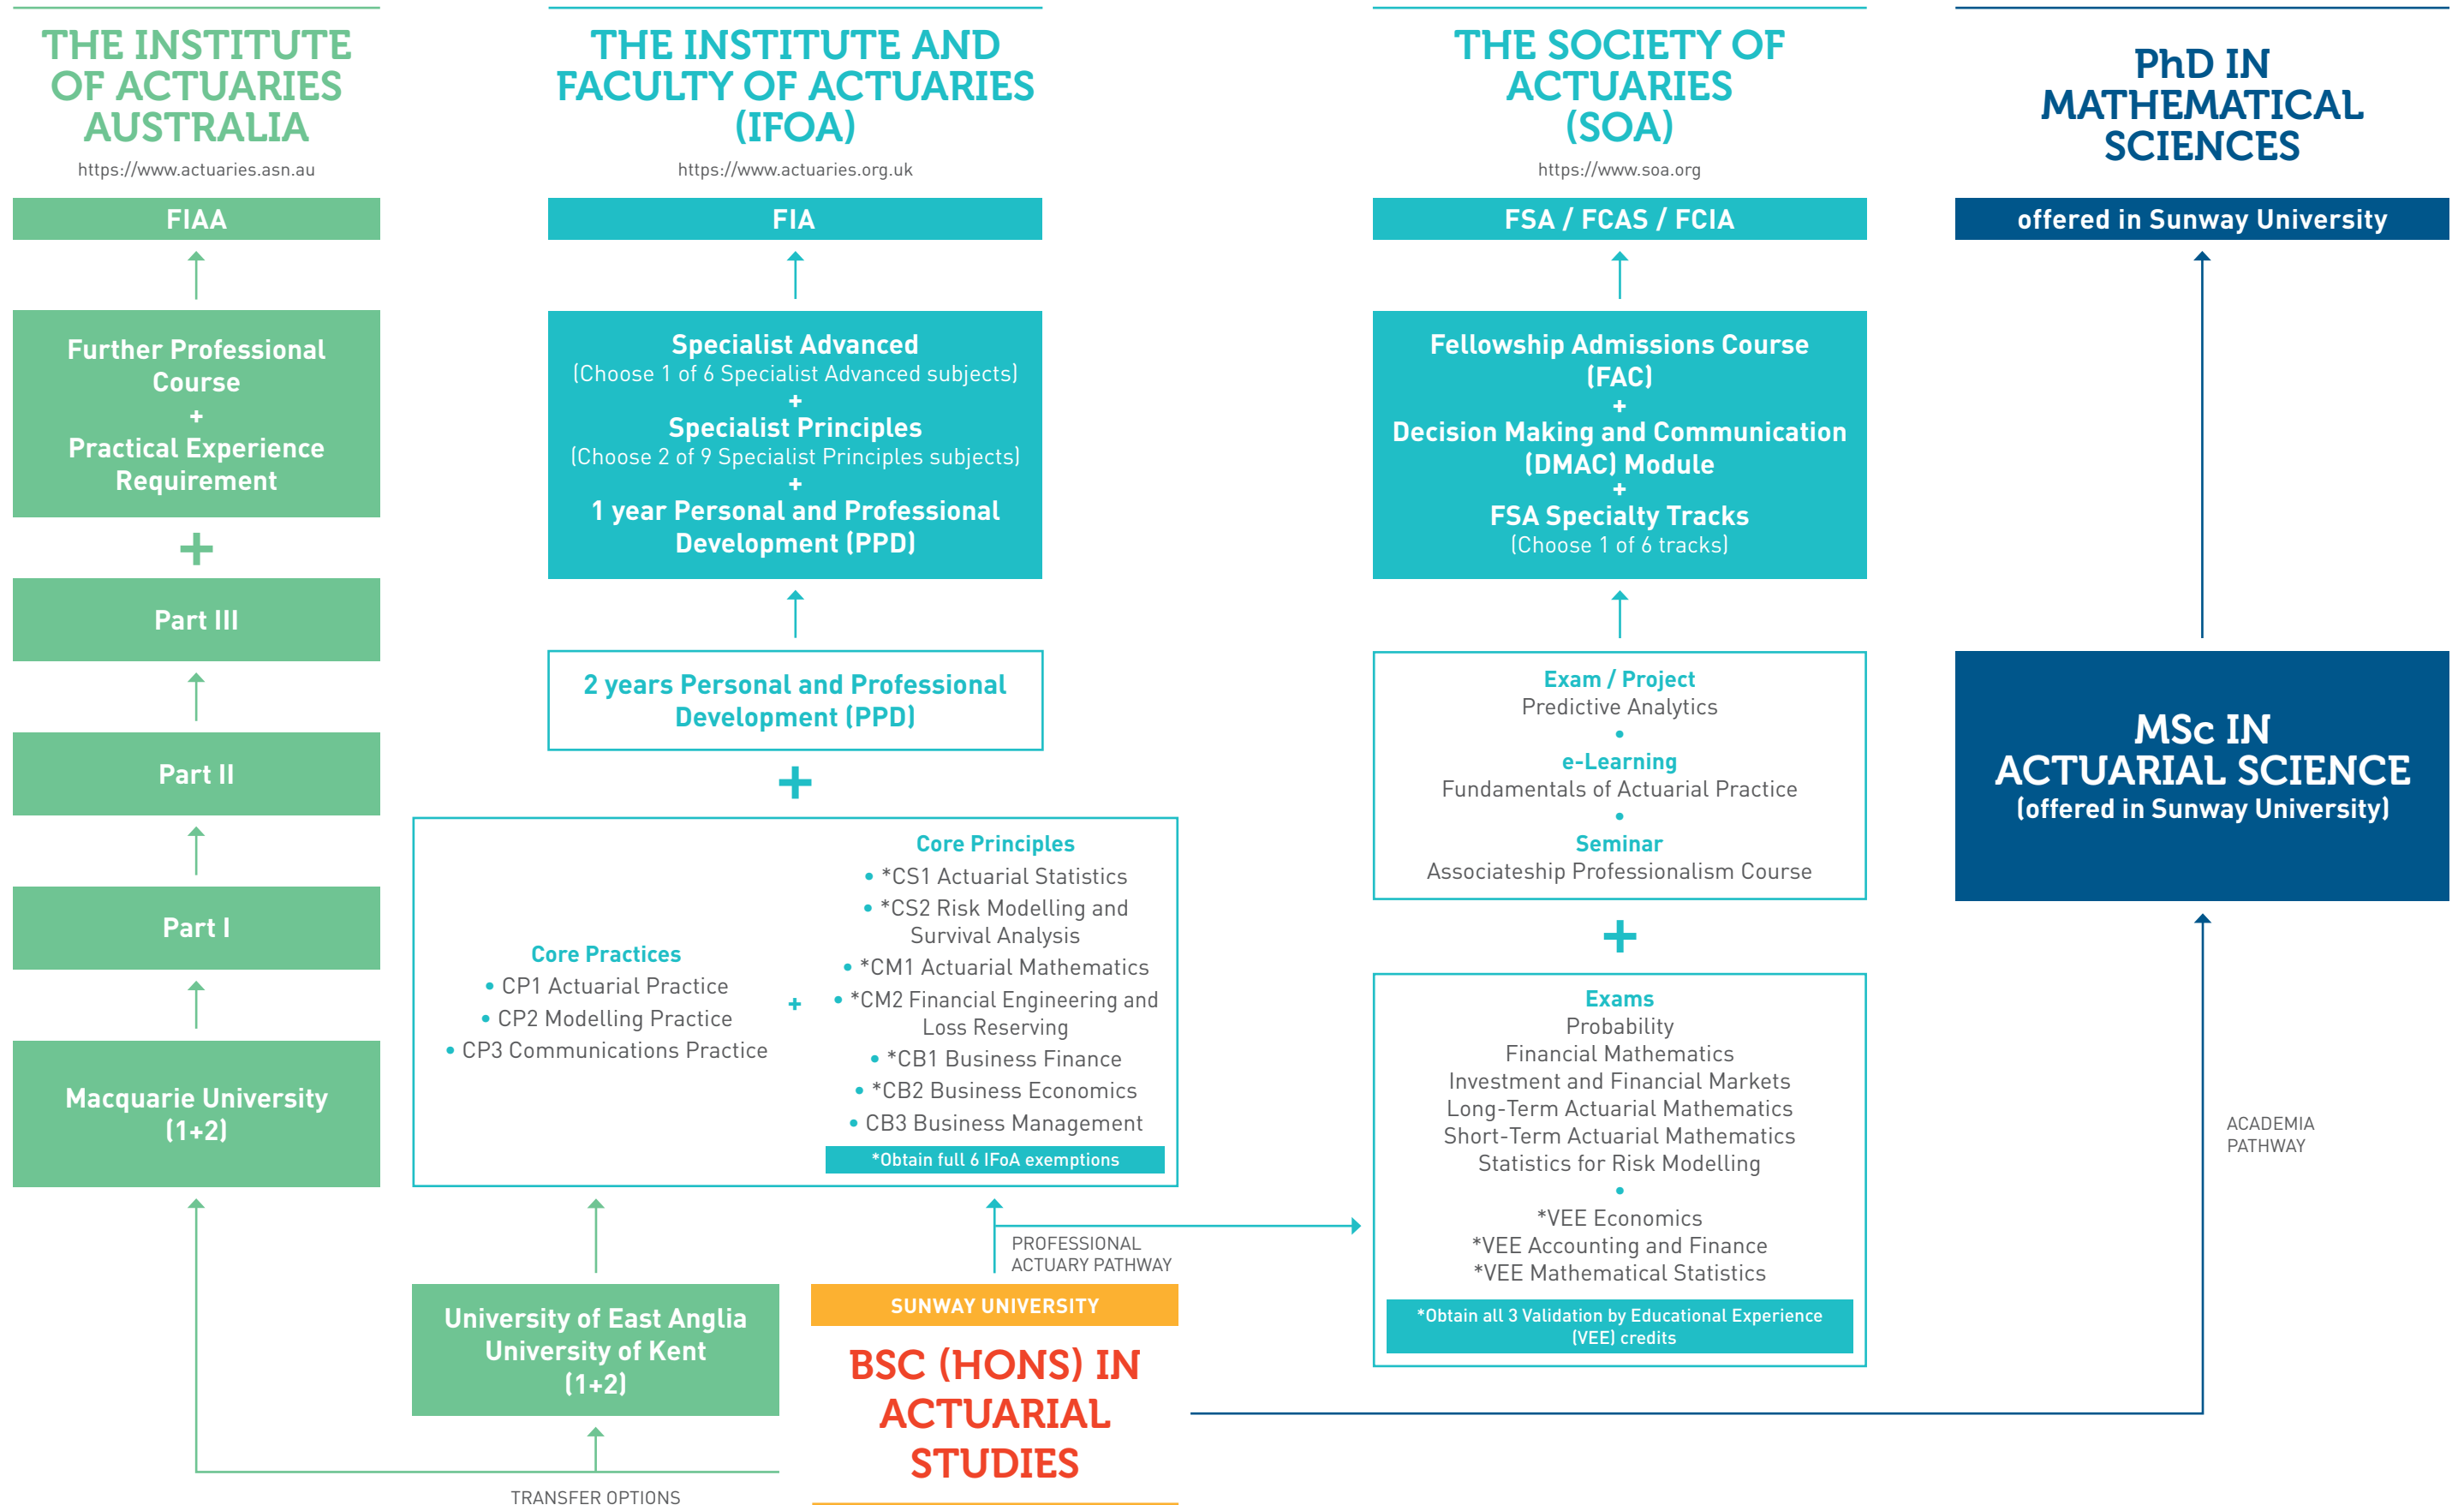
THE INSTITUTE OF ACTUARIES AUSTRALIA
https://www.actuaries.asn.au

FIAA

Further Professional Course
+
Practical Experience Requirement

+

Part III

Part II

Part I

Macquarie University (1+2)

THE INSTITUTE AND FACULTY OF ACTUARIES (IFOA)
https://www.actuaries.org.uk

FIA

Specialist Advanced
(Choose 1 of 6 Specialist Advanced subjects)
+
Specialist Principles
(Choose 2 of 9 Specialist Principles subjects)
+
1 year Personal and Professional Development (PPD)

2 years Personal and Professional Development (PPD)

+

Core Practices
• CP1 Actuarial Practice
• CP2 Modelling Practice
• CP3 Communications Practice

+

Core Principles
• *CS1 Actuarial Statistics
• *CS2 Risk Modelling and Survival Analysis
• *CM1 Actuarial Mathematics
• *CM2 Financial Engineering and Loss Reserving
• *CB1 Business Finance
• *CB2 Business Economics
• CB3 Business Management
*Obtain full 6 IFoA exemptions

University of East Anglia
University of Kent
(1+2)

TRANSFER OPTIONS

PROFESSIONAL ACTUARY PATHWAY

SUNWAY UNIVERSITY
BSC (HONS) IN ACTUARIAL STUDIES

THE SOCIETY OF ACTUARIES (SOA)
https://www.soa.org

FSA / FCAS / FCIA

Fellowship Admissions Course (FAC)
+
Decision Making and Communication (DMAC) Module
+
FSA Specialty Tracks
(Choose 1 of 6 tracks)

Exam / Project
Predictive Analytics
•
e-Learning
Fundamentals of Actuarial Practice
•
Seminar
Associateship Professionalism Course

+

Exams
Probability
Financial Mathematics
Investment and Financial Markets
Long-Term Actuarial Mathematics
Short-Term Actuarial Mathematics
Statistics for Risk Modelling
•
*VEE Economics
*VEE Accounting and Finance
*VEE Mathematical Statistics
*Obtain all 3 Validation by Educational Experience (VEE) credits

PhD IN MATHEMATICAL SCIENCES

offered in Sunway University

MSc IN ACTUARIAL SCIENCE
(offered in Sunway University)

ACADEMIA PATHWAY